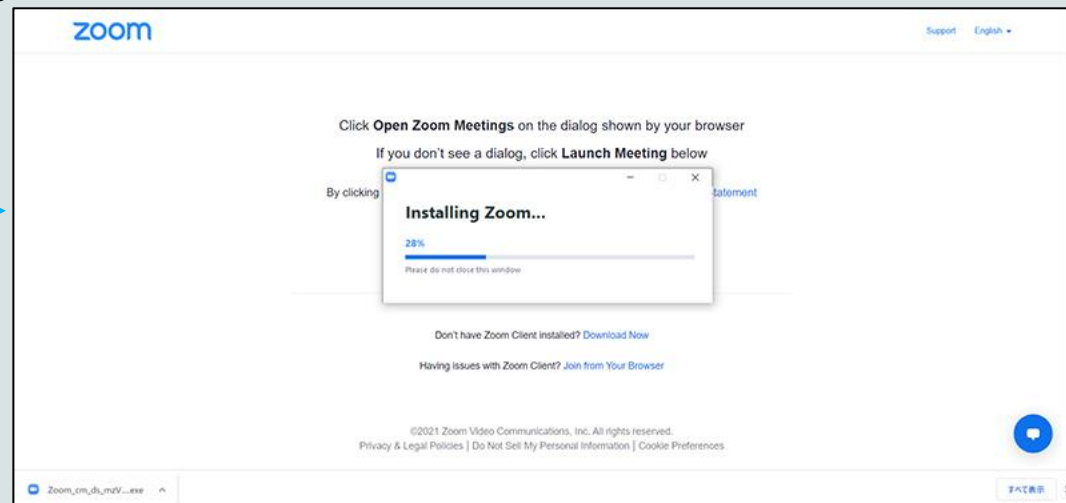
zoom

Support English

Click **Open Zoom Meetings** on the dialog shown by your browser

If you don't see a dialog, click **Launch Meeting** below

By clicking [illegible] tatement

Installing Zoom...

28%

Please do not close this window

Don't have Zoom Client installed? Download Now

Having issues with Zoom Client? Join from Your Browser

©2021 Zoom Video Communications, Inc. All rights reserved.

Privacy & Legal Policies | Do Not Sell My Personal Information | Cookie Preferences

Zoom_cm_ds_mzV....exe

すべて表示